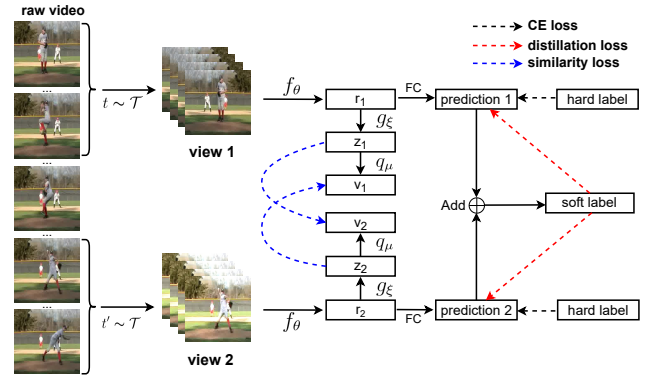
raw video

...

...

...

...

$t \sim \mathcal{T}$

$t' \sim \mathcal{T}$

view 1

view 2

$f_\theta$

$f_\theta$

$r_1$

$g_\xi$

$z_1$

$q_\mu$

$v_1$

$v_2$

$q_\mu$

$z_2$

$g_\xi$

$r_2$

FC

FC

prediction 1

prediction 2

hard label

hard label

Add

soft label

CE loss

distillation loss

similarity loss